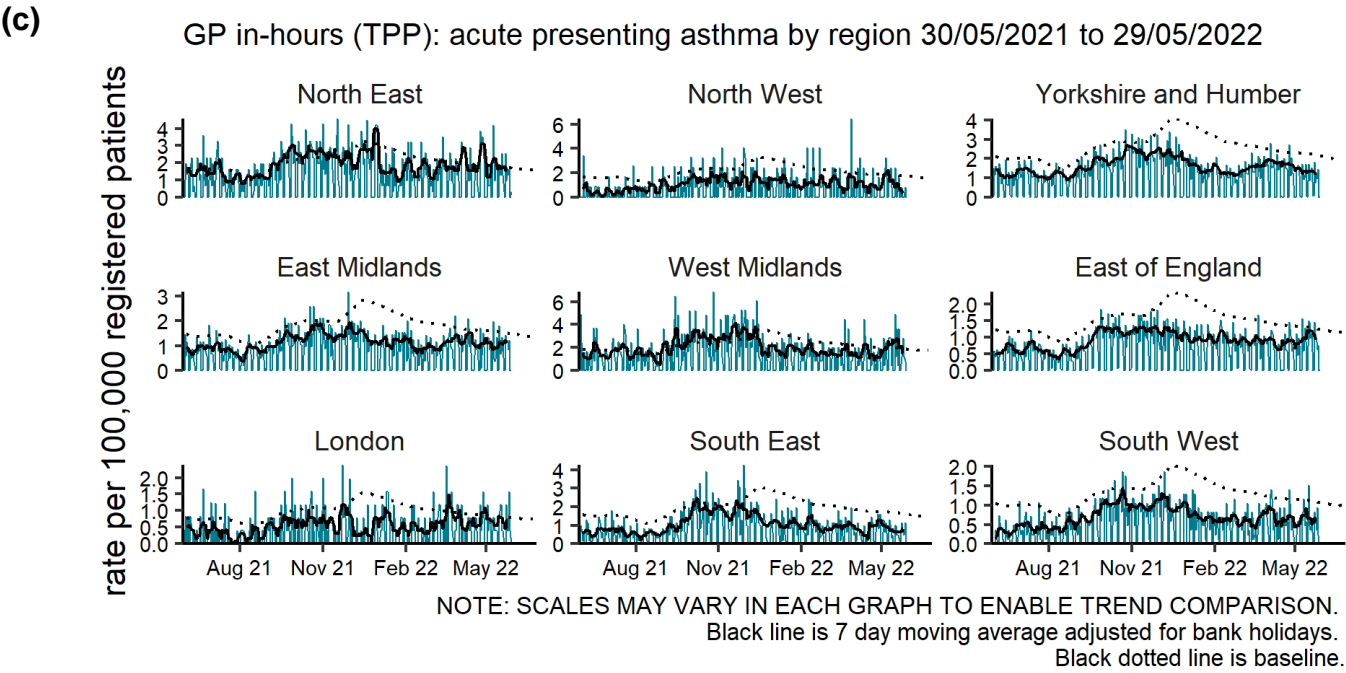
(c)

GP in-hours (TPP): acute presenting asthma by region 30/05/2021 to 29/05/2022

rate per 100,000 registered patients

North East
4
3
2
1
0

North West
6
4
2
0

Yorkshire and Humber
4
3
2
1
0

East Midlands
3
2
1
0

West Midlands
6
4
2
0

East of England
2.0
1.5
1.0
0.5
0.0

London
2.0
1.5
1.0
0.5
0.0
Aug 21 Nov 21 Feb 22 May 22

South East
4
3
2
1
0
Aug 21 Nov 21 Feb 22 May 22

South West
2.0
1.5
1.0
0.5
0.0
Aug 21 Nov 21 Feb 22 May 22

NOTE: SCALES MAY VARY IN EACH GRAPH TO ENABLE TREND COMPARISON.
Black line is 7 day moving average adjusted for bank holidays.
Black dotted line is baseline.